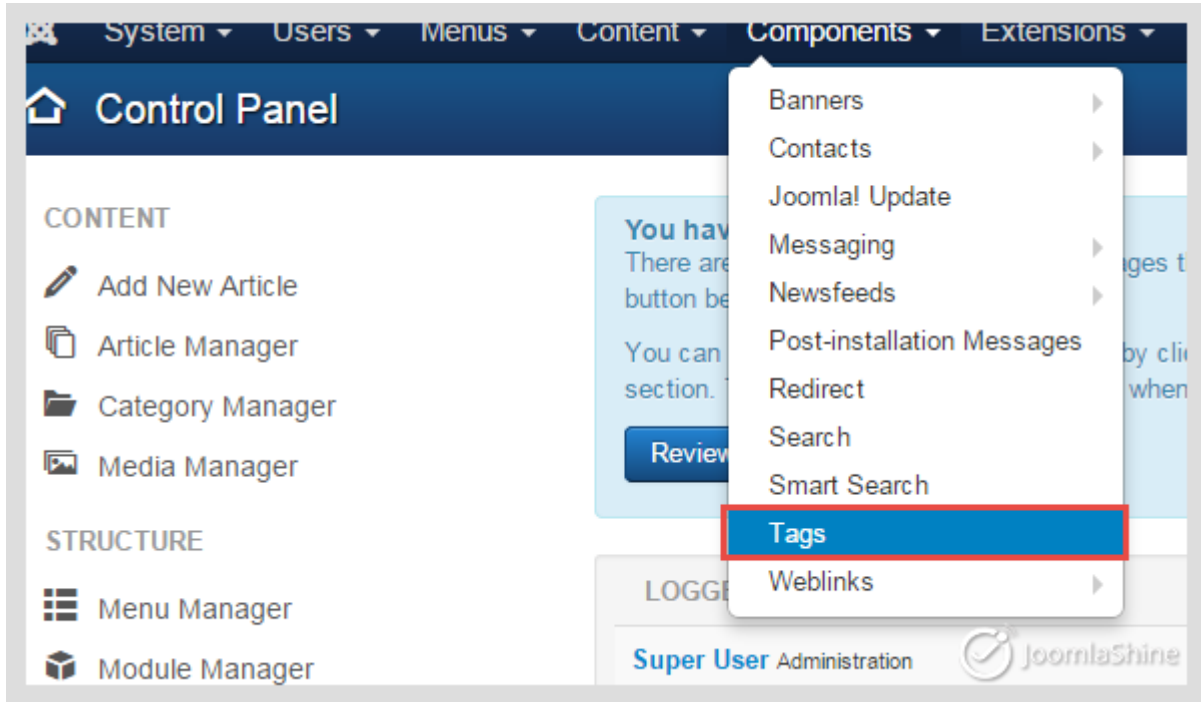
System ▾ Users ▾ Menus ▾ Content ▾ Components ▾ Extensions ▾

Control Panel

CONTENT

Add New Article

Article Manager

Category Manager

Media Manager

STRUCTURE

Menu Manager

Module Manager

You hav
There are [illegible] ages t
button be

You can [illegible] by cli
section. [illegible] when

Review

LOGGE

Super User Administration

Banners
Contacts
Joomla! Update
Messaging
Newsfeeds
Post-installation Messages
Redirect
Search
Smart Search
Tags
Weblinks

JoomlaShine